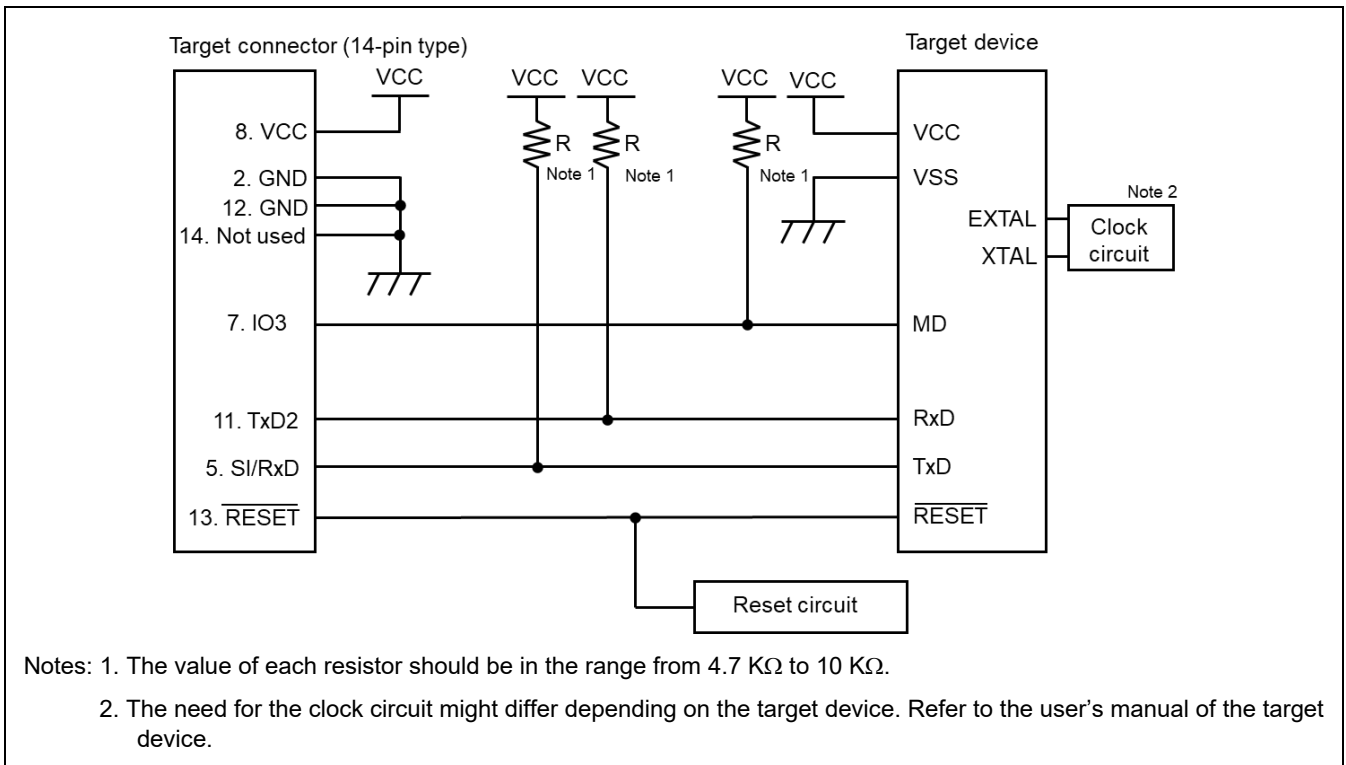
Target connector (14-pin type)

Target device

VCC

VCC VCC

VCC VCC

8. VCC

2. GND

12. GND

14. Not used

R

R

R

Note 1

Note 1

Note 1

VCC

VSS

Note 2

EXTAL

XTAL

Clock circuit

7. IO3

MD

11. TxD2

RxD

5. SI/RxD

TxD

13. $\overline{\text{RESET}}$

$\overline{\text{RESET}}$

Reset circuit

Notes: 1. The value of each resistor should be in the range from 4.7 K$\Omega$ to 10 K$\Omega$.

2. The need for the clock circuit might differ depending on the target device. Refer to the user's manual of the target device.